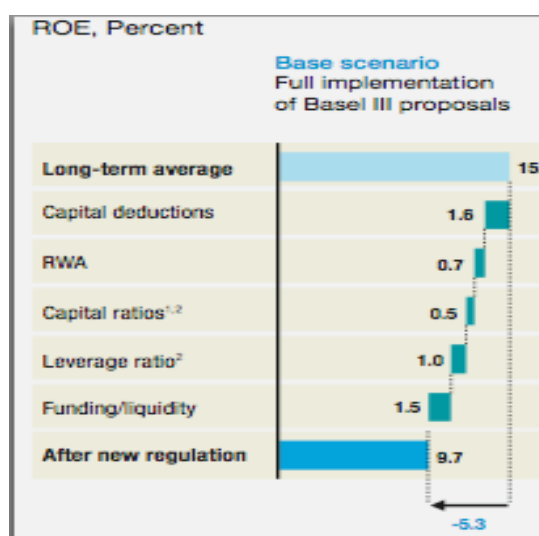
ROE, Percent

Base scenario
Full implementation of Basel III proposals

Long-term average 15
Capital deductions 1.6
RWA 0.7
Capital ratios$^{1,2}$ 0.5
Leverage ratio$^{2}$ 1.0
Funding/liquidity 1.5
After new regulation 9.7

-5.3